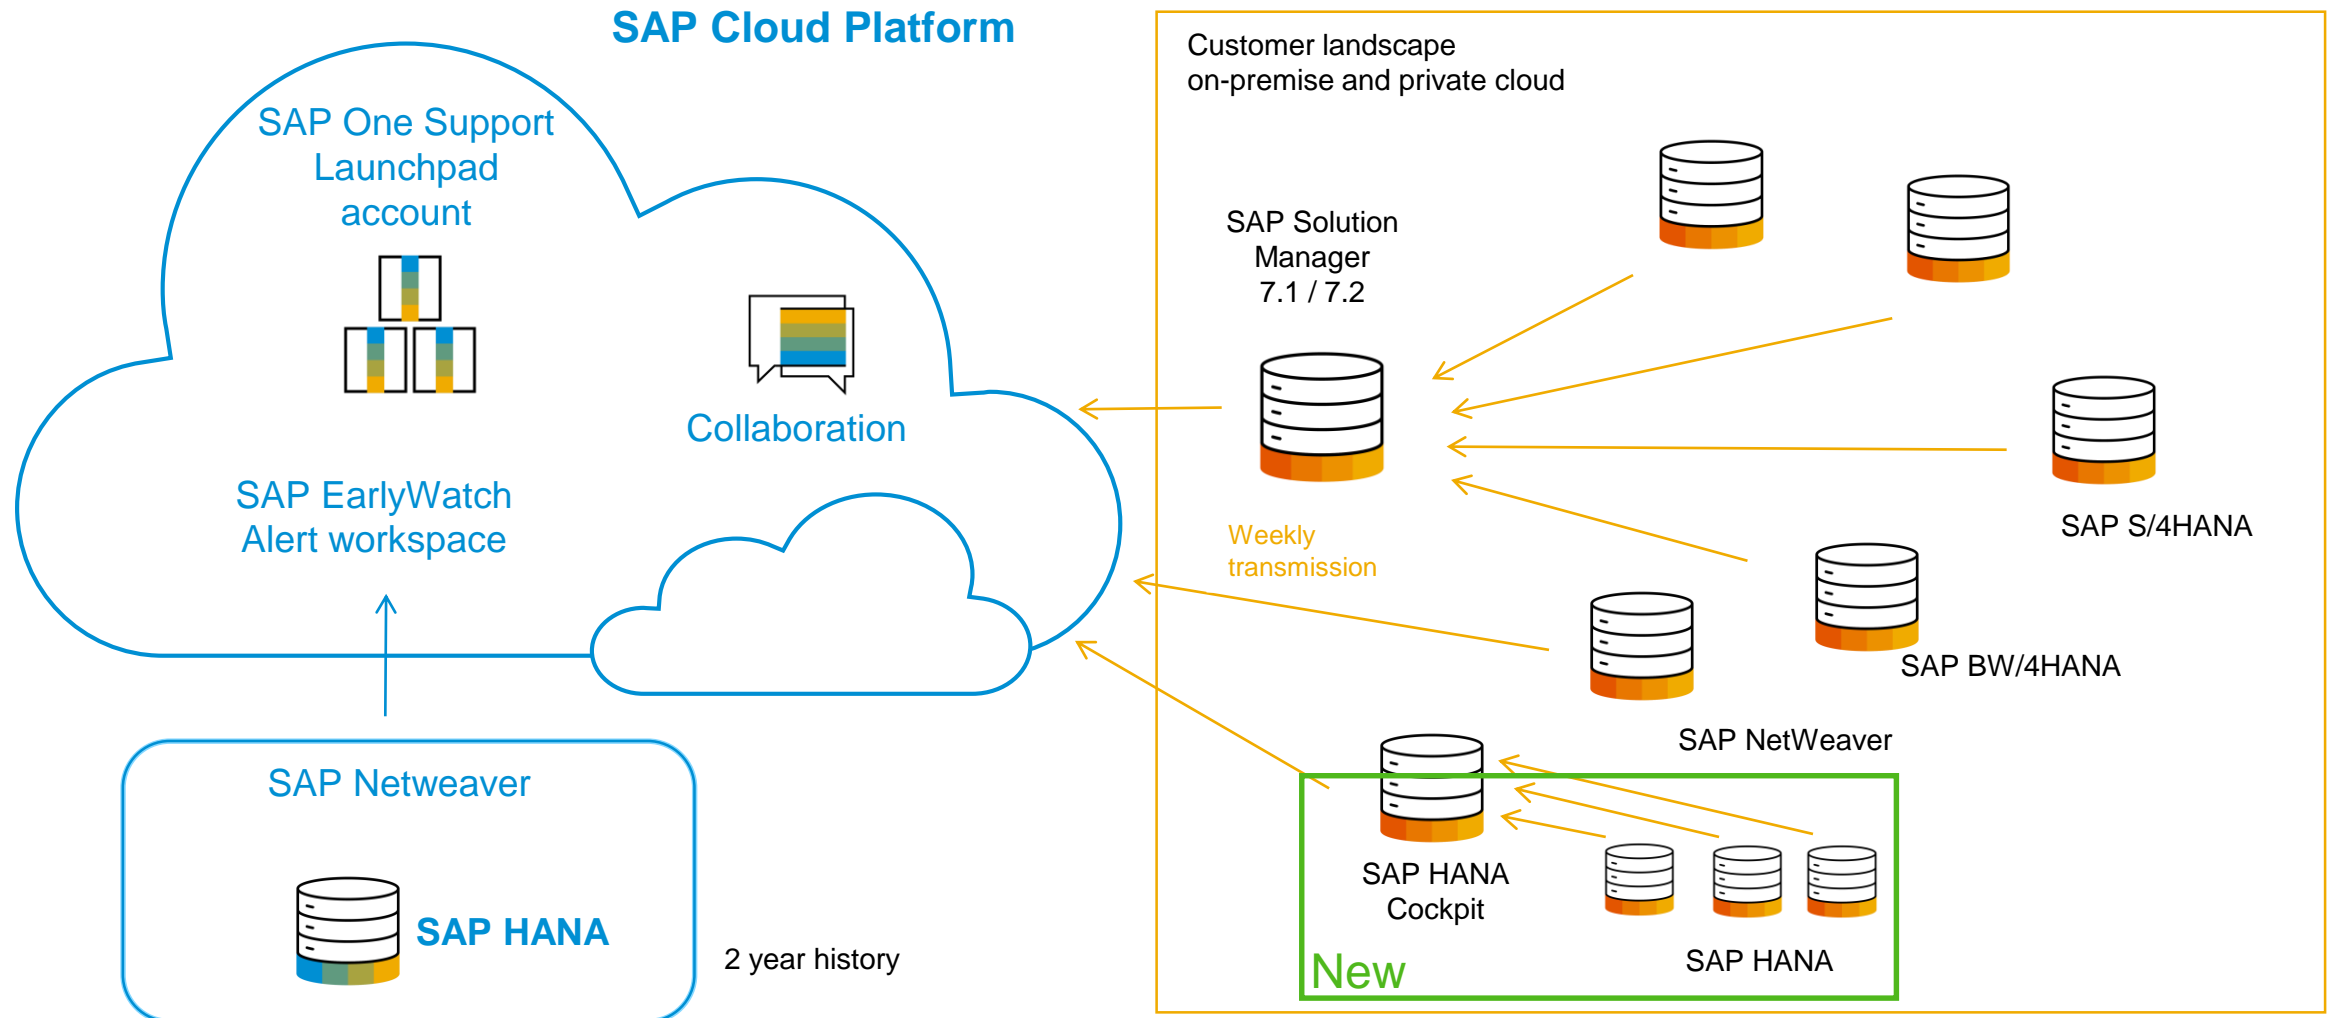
SAP Cloud Platform

SAP One Support Launchpad account

Collaboration

SAP EarlyWatch Alert workspace

SAP Netweaver

SAP HANA

2 year history

Customer landscape
on-premise and private cloud

SAP Solution Manager 7.1 / 7.2

Weekly transmission

SAP S/4HANA

SAP BW/4HANA

SAP NetWeaver

SAP HANA Cockpit

SAP HANA

New